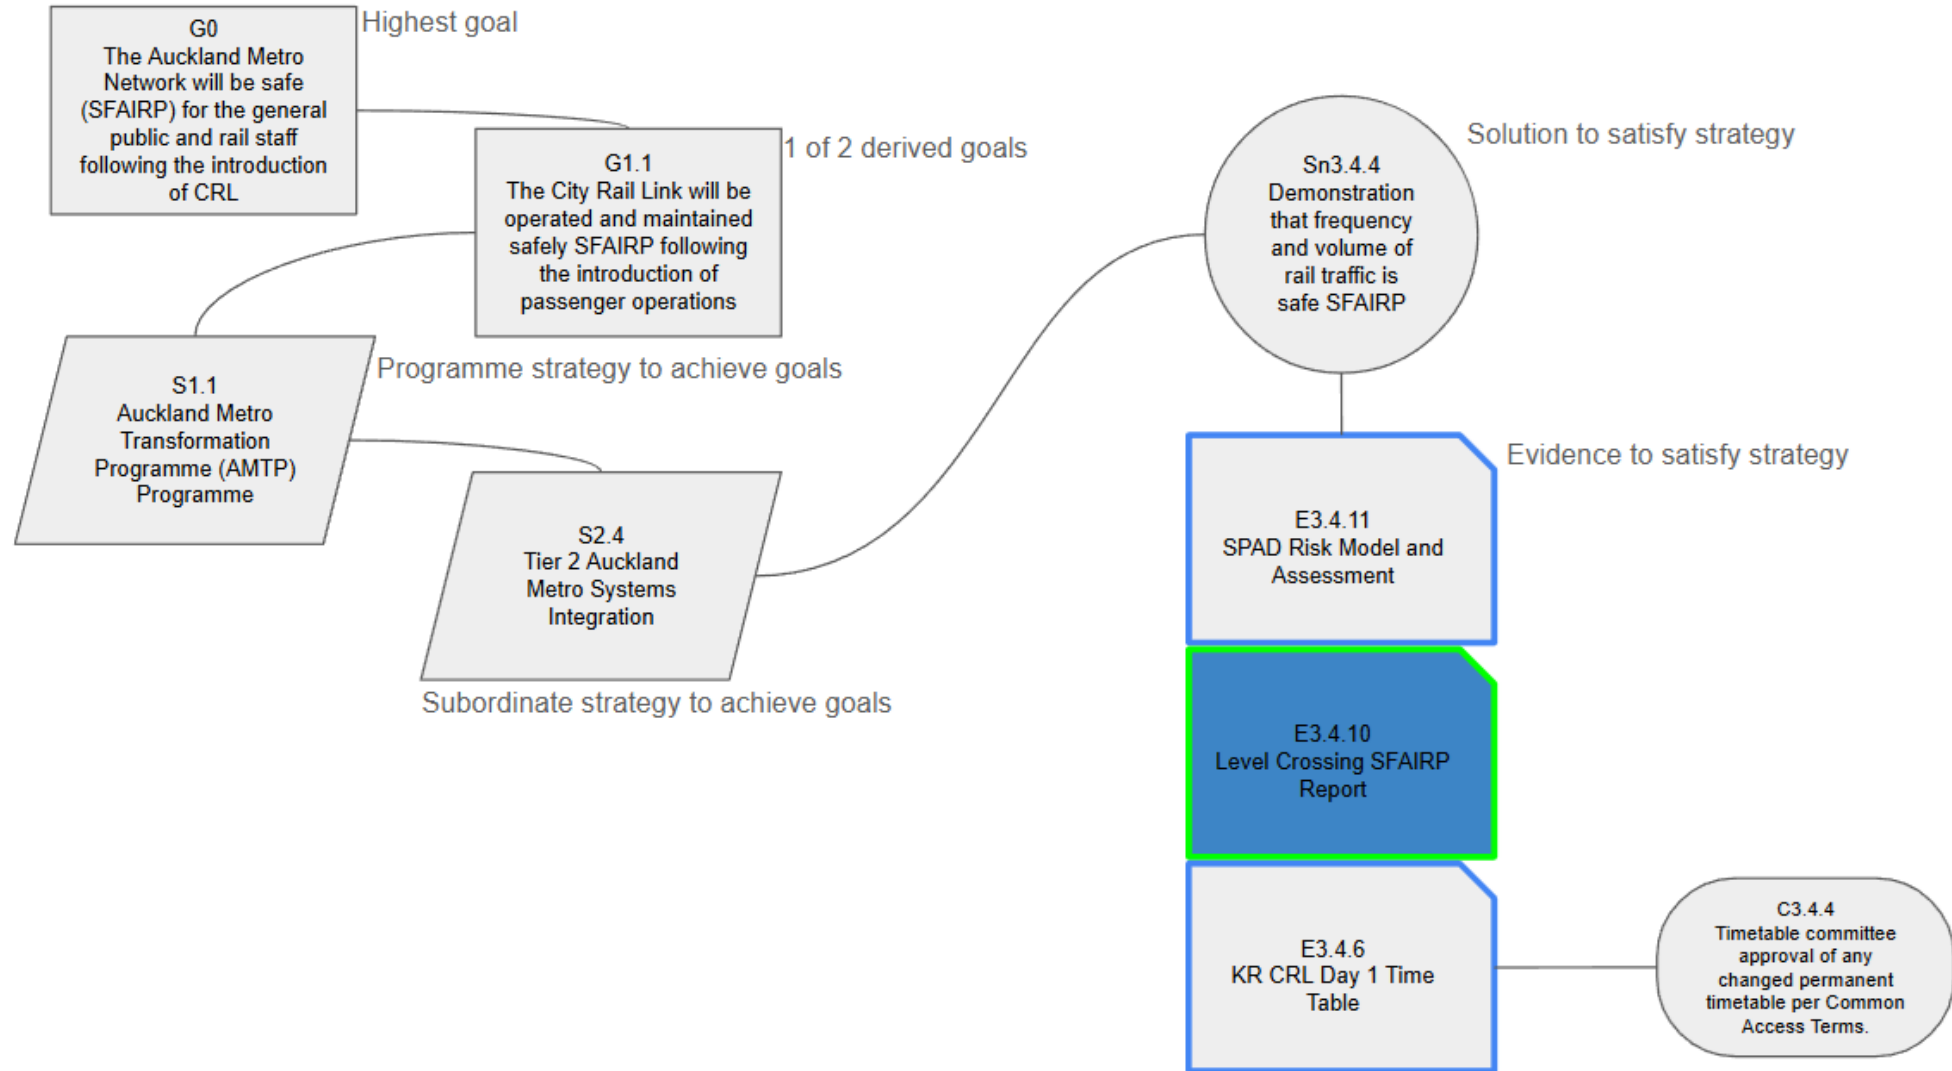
G0
The Auckland Metro Network will be safe (SFAIRP) for the general public and rail staff following the introduction of CRL

Highest goal

G1.1
The City Rail Link will be operated and maintained safely SFAIRP following the introduction of passenger operations

1 of 2 derived goals

Sn3.4.4
Demonstration that frequency and volume of rail traffic is safe SFAIRP

Solution to satisfy strategy

S1.1
Auckland Metro Transformation Programme (AMTP) Programme

Programme strategy to achieve goals

E3.4.11
SPAD Risk Model and Assessment

Evidence to satisfy strategy

S2.4
Tier 2 Auckland Metro Systems Integration

Subordinate strategy to achieve goals

E3.4.10
Level Crossing SFAIRP Report

E3.4.6
KR CRL Day 1 Time Table

C3.4.4
Timetable committee approval of any changed permanent timetable per Common Access Terms.